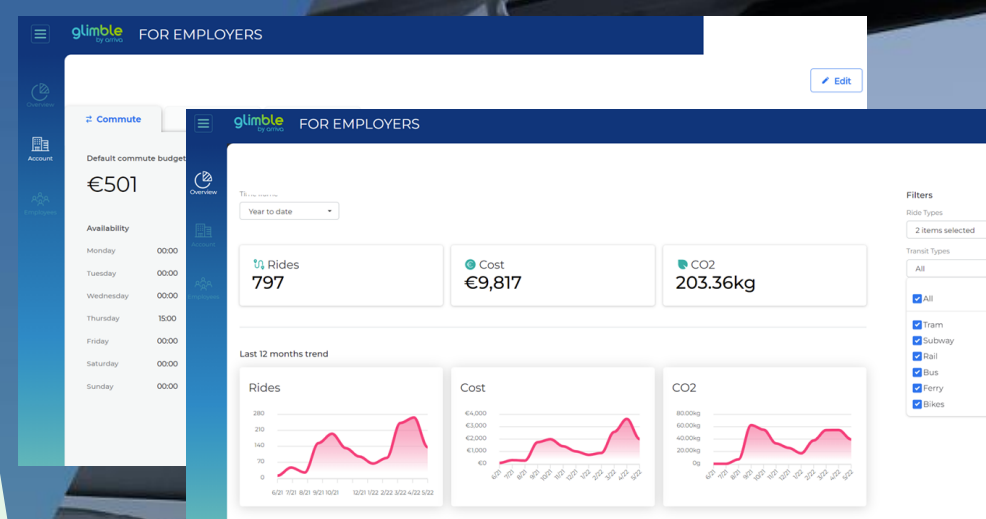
glimble by arriva FOR EMPLOYERS

Edit

Overview

Account

Employees

Commute

Default commute budget

€501

Availability

Monday 00:00

Tuesday 00:00

Wednesday 00:00

Thursday 15:00

Friday 00:00

Saturday 00:00

Sunday 00:00

glimble by arriva FOR EMPLOYERS

Overview

Account

Employees

Timeframe

Year to date

Rides
797

Cost
€9,817

CO2
203.36kg

Last 12 months trend

Rides

280
210
140
70
0

6/21 7/21 8/21 9/21 10/21 12/21 1/22 2/22 3/22 4/22 5/22

Cost

€4,000
€3,000
€2,000
€1,000
€0

6/21 7/21 8/21 9/21 10/21 11/21 12/21 1/22 2/22 3/22 4/22 5/22

CO2

80.00kg
60.00kg
40.00kg
20.00kg
0g

6/21 7/21 8/21 9/21 10/21 11/21 12/21 1/22 2/22 3/22 4/22 5/22

Filters

Ride Types

2 items selected

Transit Types

All

All

Tram

Subway

Rail

Bus

Ferry

Bikes